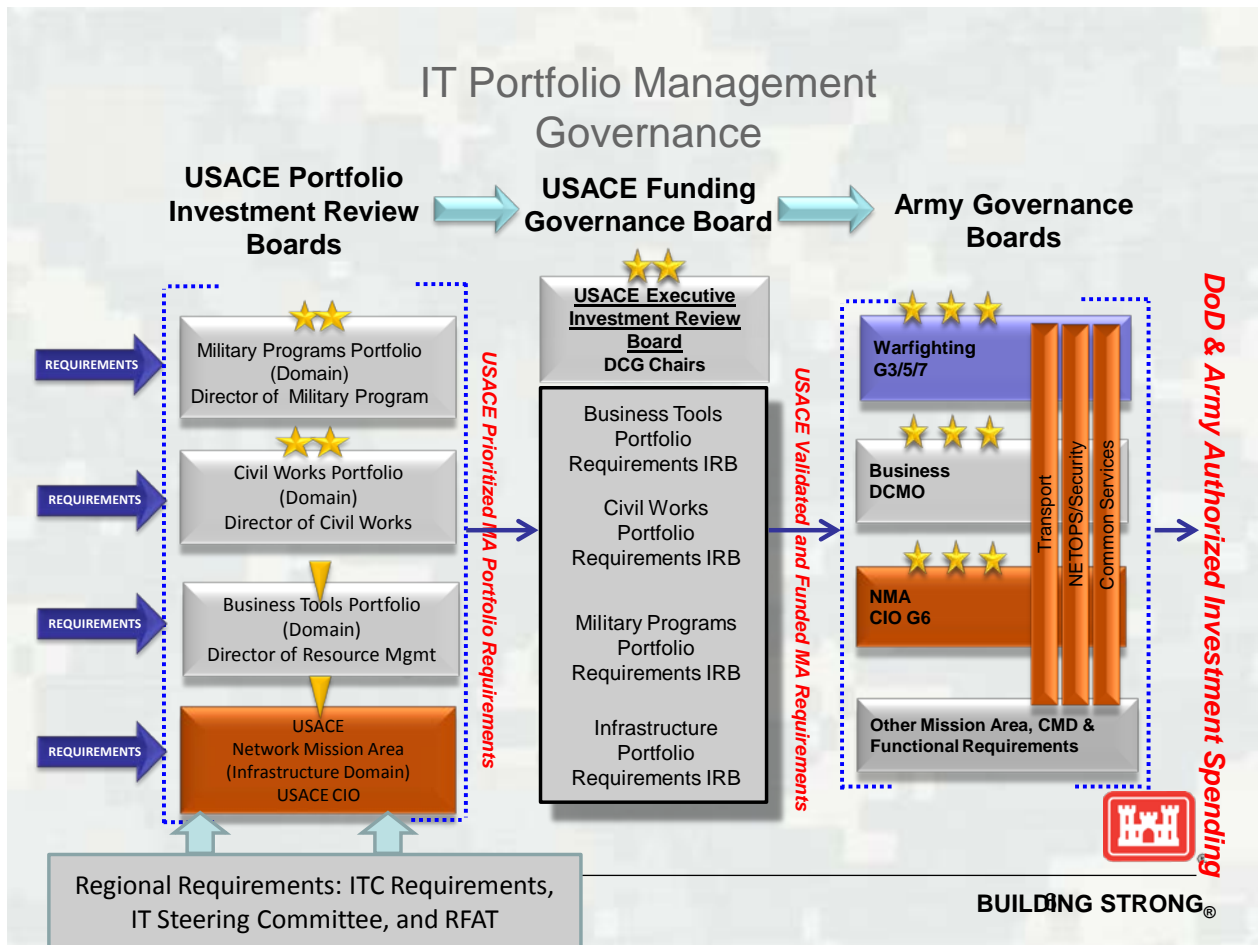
IT Portfolio Management Governance

USACE Portfolio Investment Review Boards

USACE Funding Governance Board

Army Governance Boards

REQUIREMENTS

Military Programs Portfolio (Domain) Director of Military Program

REQUIREMENTS

Civil Works Portfolio (Domain) Director of Civil Works

REQUIREMENTS

Business Tools Portfolio (Domain) Director of Resource Mgmt

REQUIREMENTS

USACE Network Mission Area (Infrastructure Domain) USACE CIO

USACE Prioritized MA Portfolio Requirements

USACE Executive Investment Review Board
DCG Chairs

Business Tools Portfolio Requirements IRB

Civil Works Portfolio Requirements IRB

Military Programs Portfolio Requirements IRB

Infrastructure Portfolio Requirements IRB

USACE Validated and Funded MA Requirements

Warfighting G3/5/7

Business DCMO

NMA CIO G6

Transport

NETOPS/Security

Common Services

Other Mission Area, CMD & Functional Requirements

DoD & Army Authorized Investment Spending

Regional Requirements: ITC Requirements, IT Steering Committee, and RFAT

BUILDING STRONG®